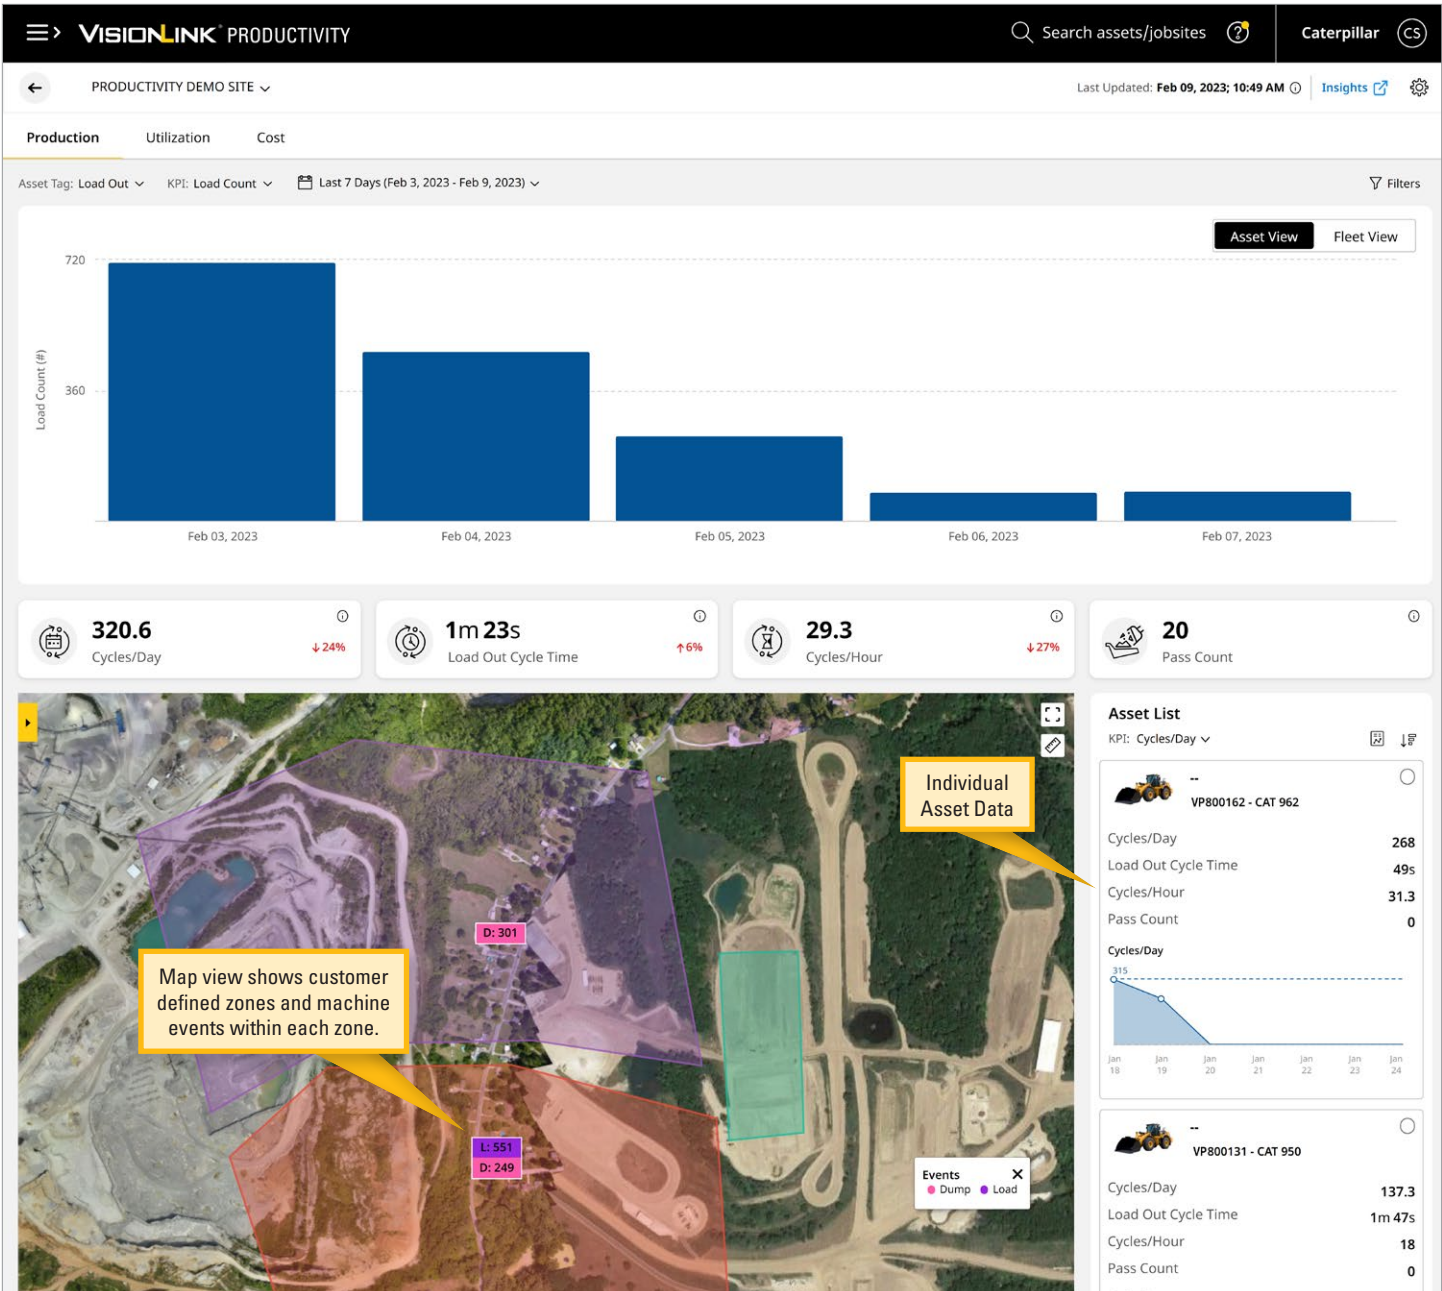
VISIONLINK PRODUCTIVITY

Search assets/jobsites

Caterpillar CS

PRODUCTIVITY DEMO SITE

Last Updated: Feb 09, 2023; 10:49 AM

Insights

Production Utilization Cost

Asset Tag: Load Out KPI: Load Count Last 7 Days (Feb 3, 2023 - Feb 9, 2023)

Filters

Asset View Fleet View

720

360

Load Count (#)

Feb 03, 2023 Feb 04, 2023 Feb 05, 2023 Feb 06, 2023 Feb 07, 2023

320.6 Cycles/Day ↓24%

1m 23s Load Out Cycle Time ↑6%

29.3 Cycles/Hour ↓27%

20 Pass Count

D: 301

Individual Asset Data

Map view shows customer defined zones and machine events within each zone.

L: 551
D: 249

Events
Dump Load

Asset List

KPI: Cycles/Day

--
VP800162 - CAT 962

| Cycles/Day | 268 |
|---|---|
| Load Out Cycle Time | 49s |
| Cycles/Hour | 31.3 |
| Pass Count | 0 |

Cycles/Day

315

Jan 18 Jan 19 Jan 20 Jan 21 Jan 22 Jan 23 Jan 24

--
VP800131 - CAT 950

| Cycles/Day | 137.3 |
|---|---|
| Load Out Cycle Time | 1m 47s |
| Cycles/Hour | 18 |
| Pass Count | 0 |